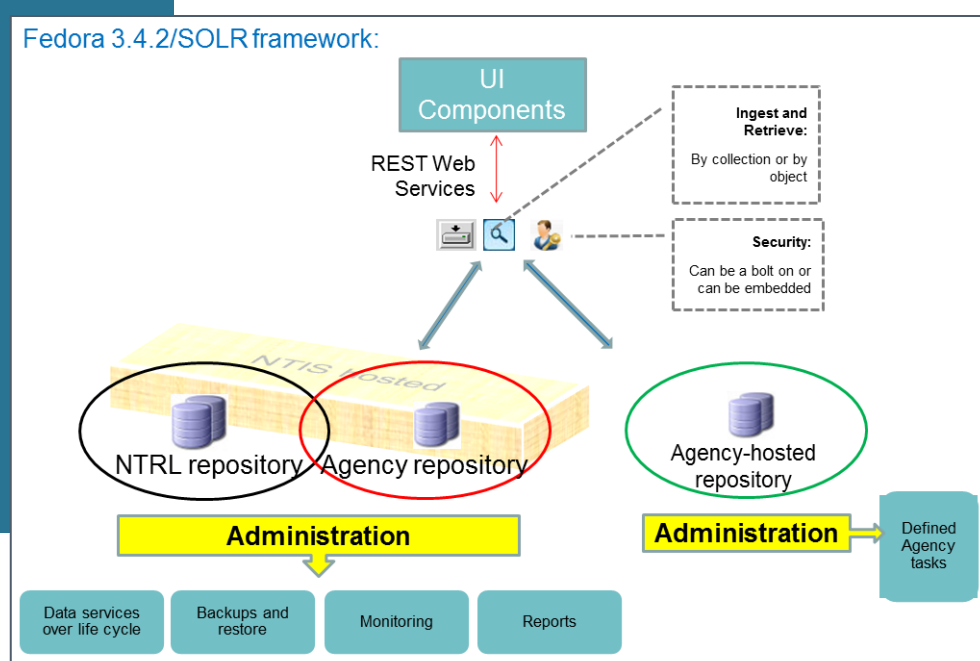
Fedora 3.4.2/SOLR framework:

UI Components

REST Web Services

Ingest and Retrieve:

By collection or by object

Security:

Can be a bolt on or can be embedded

NTIS hosted

NTRL repository

Agency repository

Agency-hosted repository

Administration

Administration

Defined Agency tasks

Data services over life cycle

Backups and restore

Monitoring

Reports